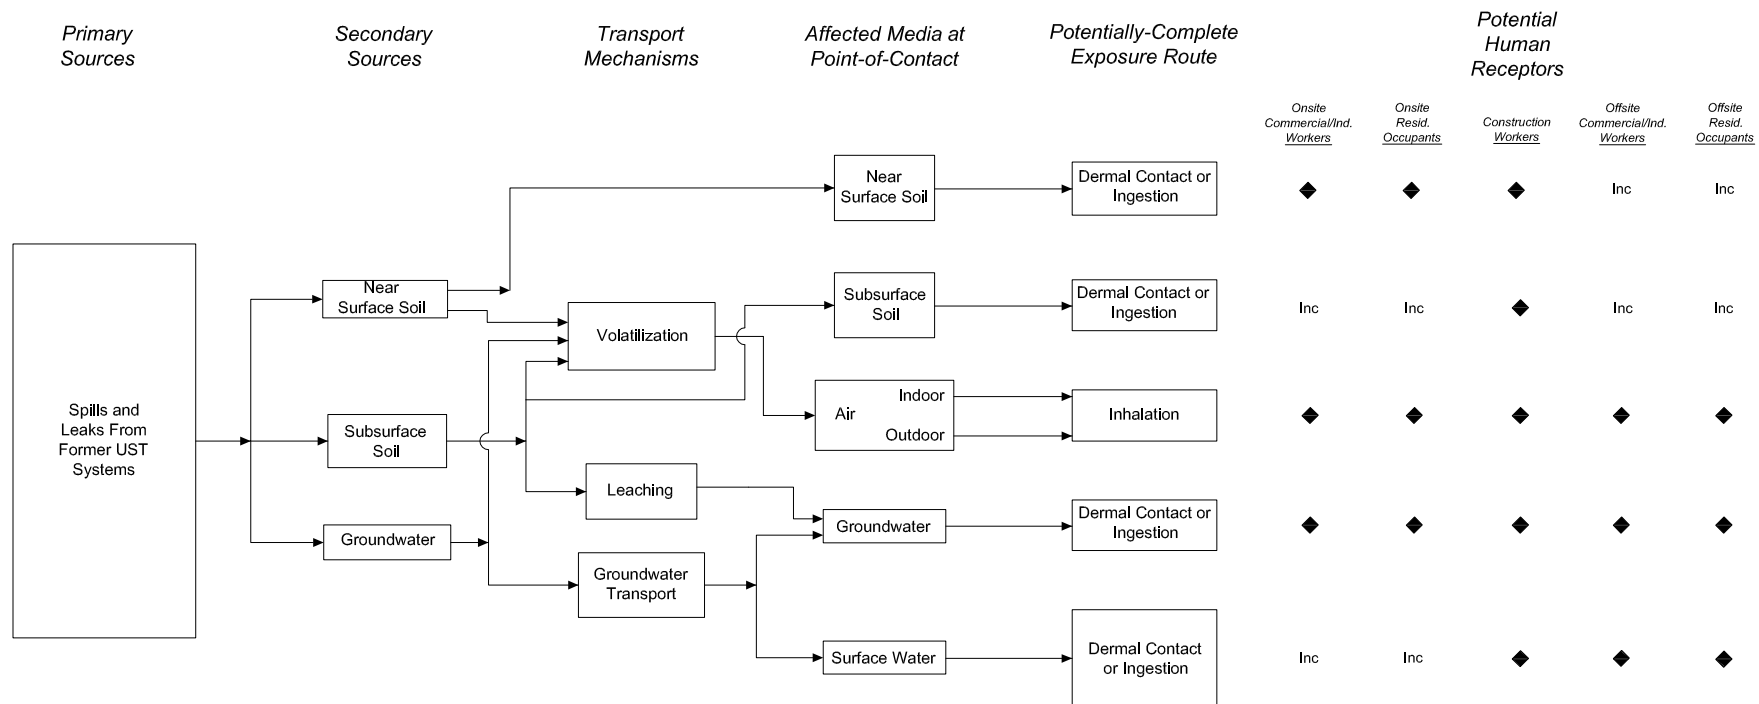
Primary Sources

Secondary Sources

Transport Mechanisms

Affected Media at Point-of-Contact

Potentially-Complete Exposure Route

Potential Human Receptors

Onsite Commercial/Ind. Workers

Onsite Resid. Occupants

Construction Workers

Offsite Commercial/Ind. Workers

Offsite Resid. Occupants

Spills and Leaks From Former UST Systems

Near Surface Soil

Subsurface Soil

Groundwater

Volatilization

Leaching

Groundwater Transport

Near Surface Soil

Subsurface Soil

Air

Indoor

Outdoor

Groundwater

Surface Water

| Exposure Route | Onsite Commercial/Ind. Workers | Onsite Resid. Occupants | Construction Workers | Offsite Commercial/Ind. Workers | Offsite Resid. Occupants |
|---|---|---|---|---|---|
| Dermal Contact or Ingestion | ◆ | ◆ | ◆ | Inc | Inc |
| Dermal Contact or Ingestion | Inc | Inc | ◆ | Inc | Inc |
| Inhalation | ◆ | ◆ | ◆ | ◆ | ◆ |
| Dermal Contact or Ingestion | ◆ | ◆ | ◆ | ◆ | ◆ |
| Dermal Contact or Ingestion | Inc | Inc | ◆ | ◆ | ◆ |